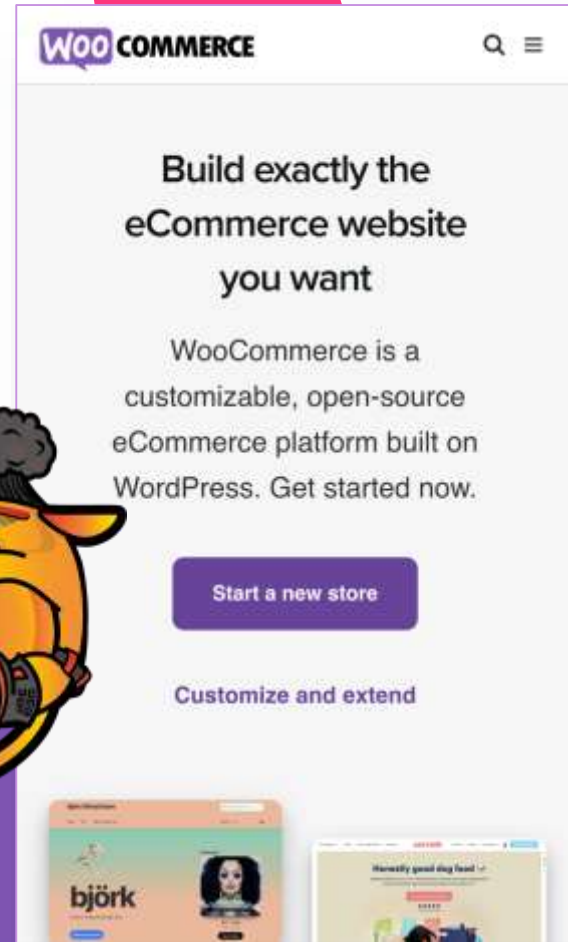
WOO COMMERCE

Build exactly the eCommerce website you want

WooCommerce is a customizable, open-source eCommerce platform built on WordPress. Get started now.

Start a new store

Customize and extend

björk

Honestly good dog food